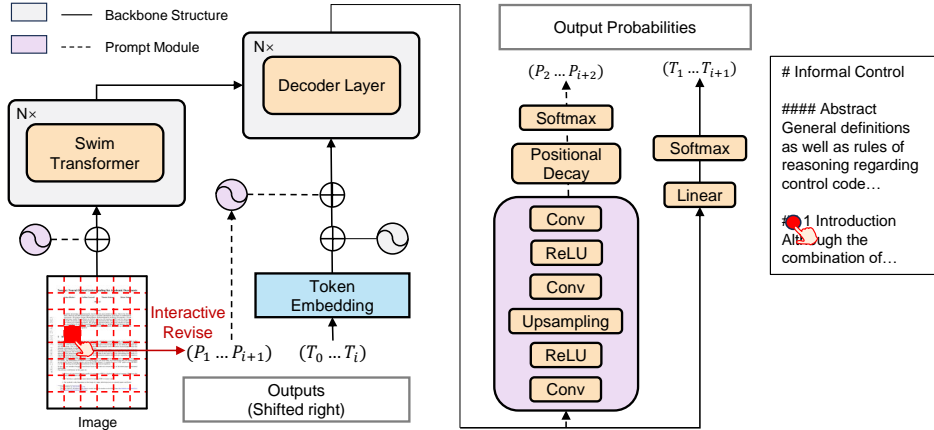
Backbone Structure

Prompt Module

N×

Swim Transformer

N×

Decoder Layer

Token Embedding

Interactive Revise

$(P_1 \dots P_{i+1})$

$(T_0 \dots T_i)$

Image

Outputs (Shifted right)

Output Probabilities

$(P_2 \dots P_{i+2})$

Softmax

Positional Decay

Conv

ReLU

Conv

Upsampling

ReLU

Conv

$(T_1 \dots T_{i+1})$

Softmax

Linear

# Informal Control

#### Abstract
General definitions as well as rules of reasoning regarding control code…

#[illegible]1 Introduction
Al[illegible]ugh the combination of…